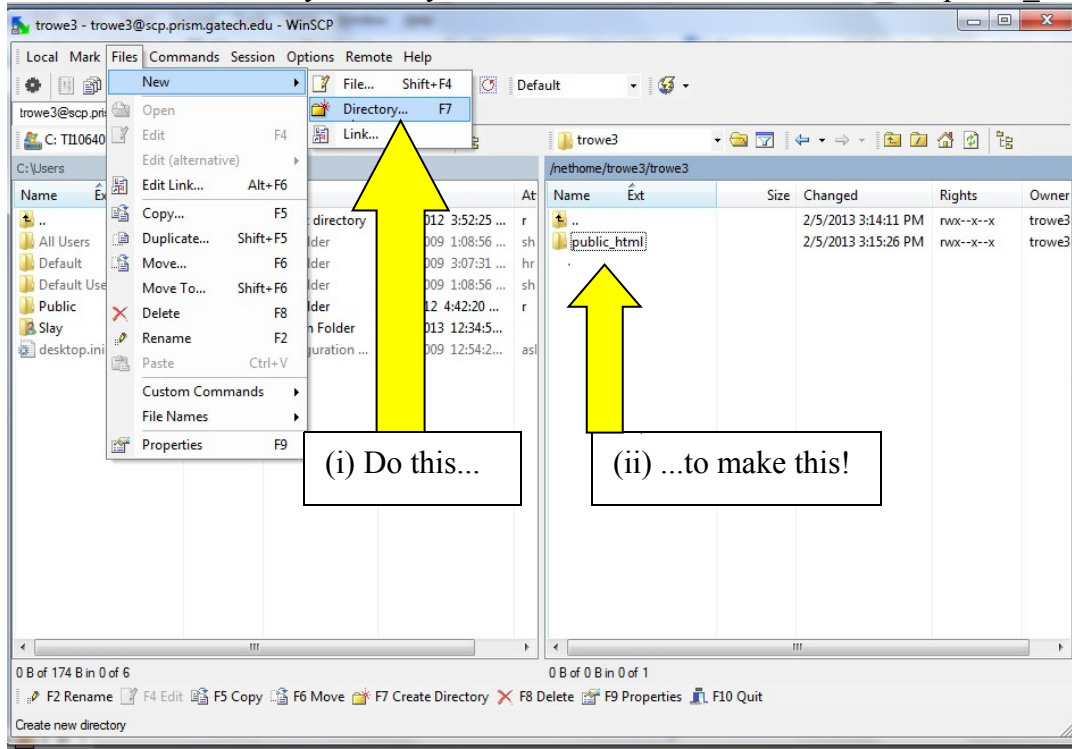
trowe3 - trowe3@scp.prism.gatech.edu - WinSCP

Local Mark Files Commands Session Options Remote Help

New
File... Shift+F4
Directory... F7
Link...
Default

trowe3@scp.pri
Open
Edit F4
Edit (alternative)
Edit Link... Alt+F6
Copy... F5
Duplicate... Shift+F5
Move... F6
Move To... Shift+F6
Delete F8
Rename F2
Paste Ctrl+V
Custom Commands
File Names
Properties F9

C: TI10640
C:\Users

| Name | Ext | | | At |
|---|---|---|---|---|
| .. | | directory | 012 3:52:25 ... | r |
| All Users | | lder | 009 1:08:56 ... | sh |
| Default | | lder | 009 3:07:31 ... | hr |
| Default Use | | lder | 009 1:08:56 ... | sh |
| Public | | lder | 12 4:42:20 ... | r |
| Slay | | n Folder | 013 12:34:5... | |
| desktop.ini | | guration ... | 009 12:54:2... | asl |

trowe3
/nethome/trowe3/trowe3

| Name | Ext | Size | Changed | Rights | Owner |
|---|---|---|---|---|---|
| .. | | | 2/5/2013 3:14:11 PM | rwx--x--x | trowe3 |
| public_html | | | 2/5/2013 3:15:26 PM | rwx--x--x | trowe3 |

(i) Do this...

(ii) ...to make this!

0 B of 174 B in 0 of 6
0 B of 0 B in 0 of 1

F2 Rename F4 Edit F5 Copy F6 Move F7 Create Directory F8 Delete F9 Properties F10 Quit

Create new directory